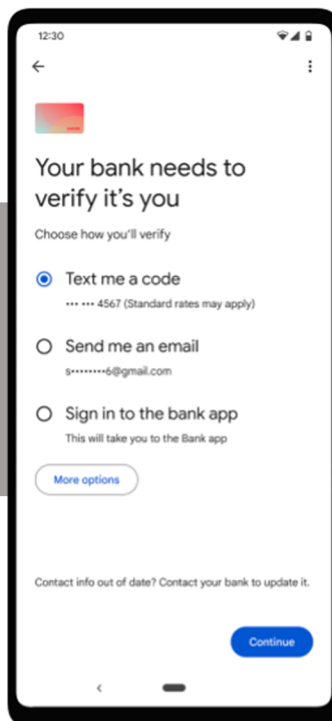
12:30

Your bank needs to verify it's you

Choose how you'll verify

Text me a code
••• ••• 4567 (Standard rates may apply)

Send me an email
s••••••••6@gmail.com

Sign in to the bank app
This will take you to the Bank app

More options

Contact info out of date? Contact your bank to update it.

Continue